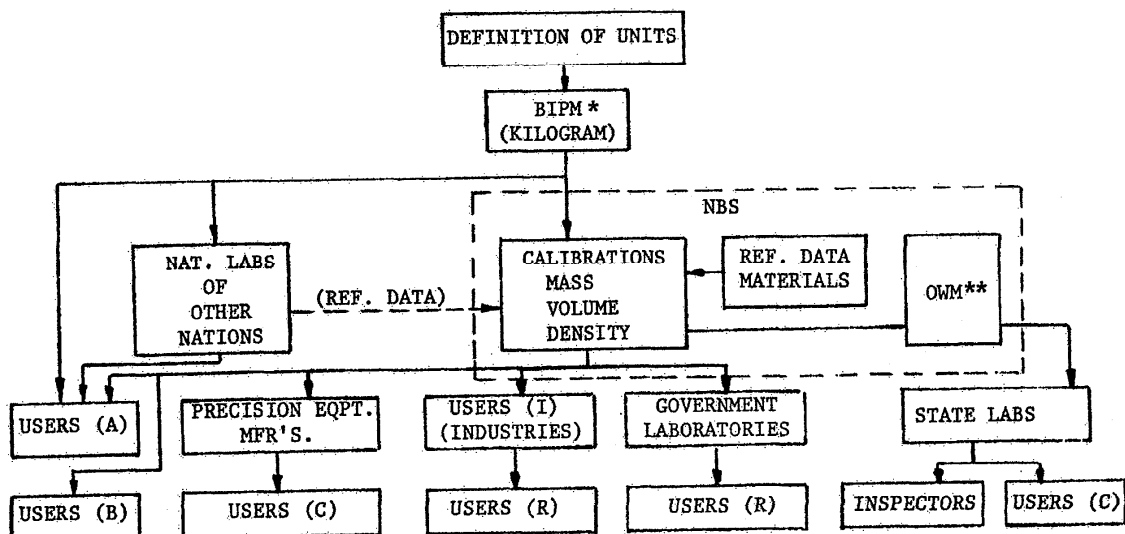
DEFINITION OF UNITS

BIPM *
(KILOGRAM)

NBS

NAT. LABS
OF
OTHER
NATIONS

(REF. DATA)

CALIBRATIONS
MASS
VOLUME
DENSITY

REF. DATA
MATERIALS

OWM**

USERS (A)

PRECISION EQPT.
MFR'S.

USERS (I)
(INDUSTRIES)

GOVERNMENT
LABORATORIES

STATE LABS

USERS (B)

USERS (C)

USERS (R)

USERS (R)

INSPECTORS

USERS (C)